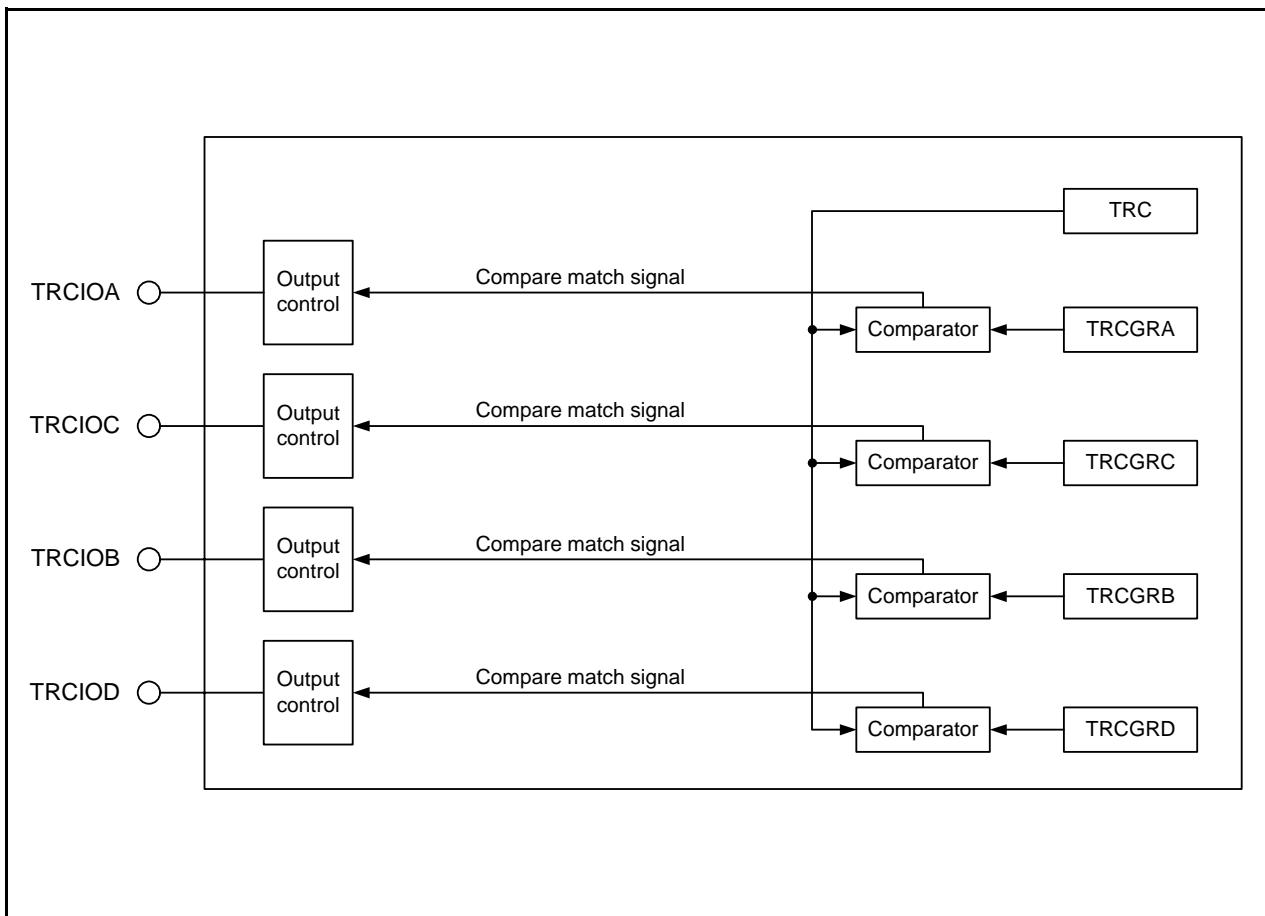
TRC

TRCIOA
Output control
Compare match signal
Comparator
TRCGRA

TRCIOC
Output control
Compare match signal
Comparator
TRCGRC

TRCIOB
Output control
Compare match signal
Comparator
TRCGRB

TRCIOD
Output control
Compare match signal
Comparator
TRCGRD